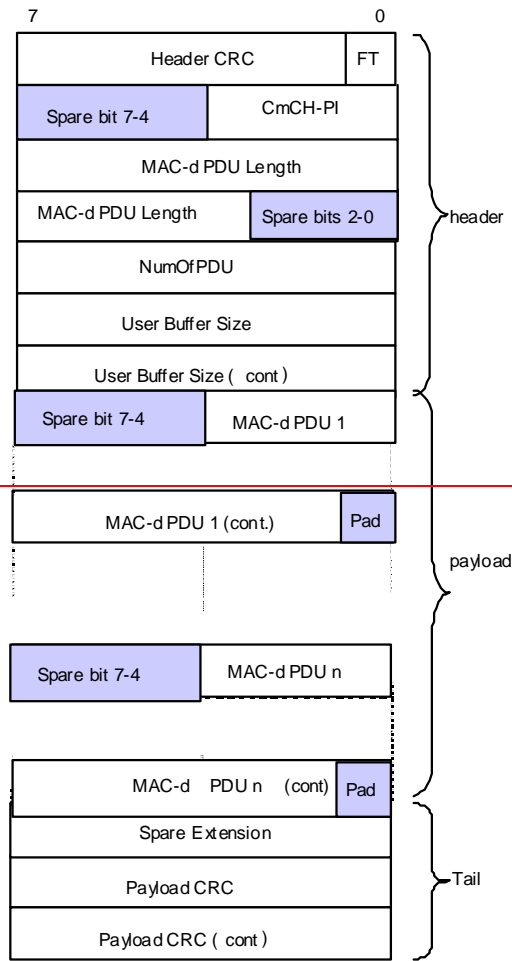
7

0

Header CRC

FT

Spare bit 7-4

CmCH-PI

MAC-d PDU Length

MAC-d PDU Length

Spare bits 2-0

header

NumOfPDU

User Buffer Size

User Buffer Size ( cont )

Spare bit 7-4

MAC-d PDU 1

MAC-d PDU 1 (cont.)

Pad

payload

Spare bit 7-4

MAC-d PDU n

MAC-d PDU n (cont)

Pad

Spare Extension

Payload CRC

Tail

Payload CRC ( cont )